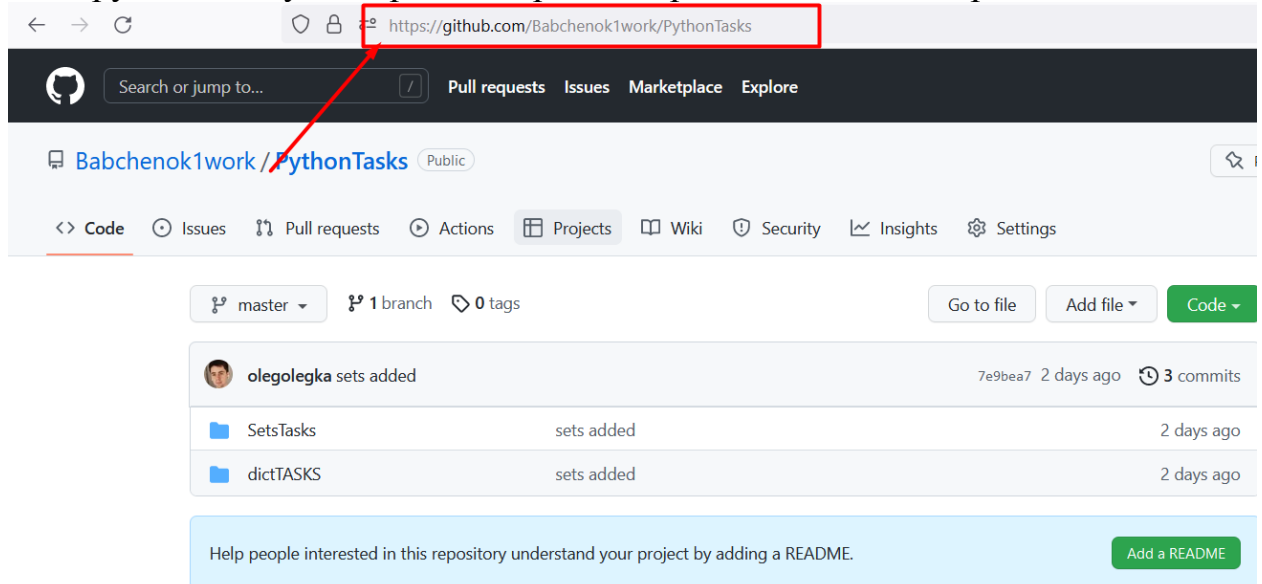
https://github.com/Babchenok1work/PythonTasks

Search or jump to... /

Pull requests Issues Marketplace Explore

Babchenok1work / PythonTasks Public

Code Issues Pull requests Actions Projects Wiki Security Insights Settings

master 1 branch 0 tags

Go to file Add file Code

olegolegka sets added 7e9bea7 2 days ago 3 commits

| SetsTasks | sets added | 2 days ago |
|---|---|---|
| dictTASKS | sets added | 2 days ago |

Help people interested in this repository understand your project by adding a README.

Add a README